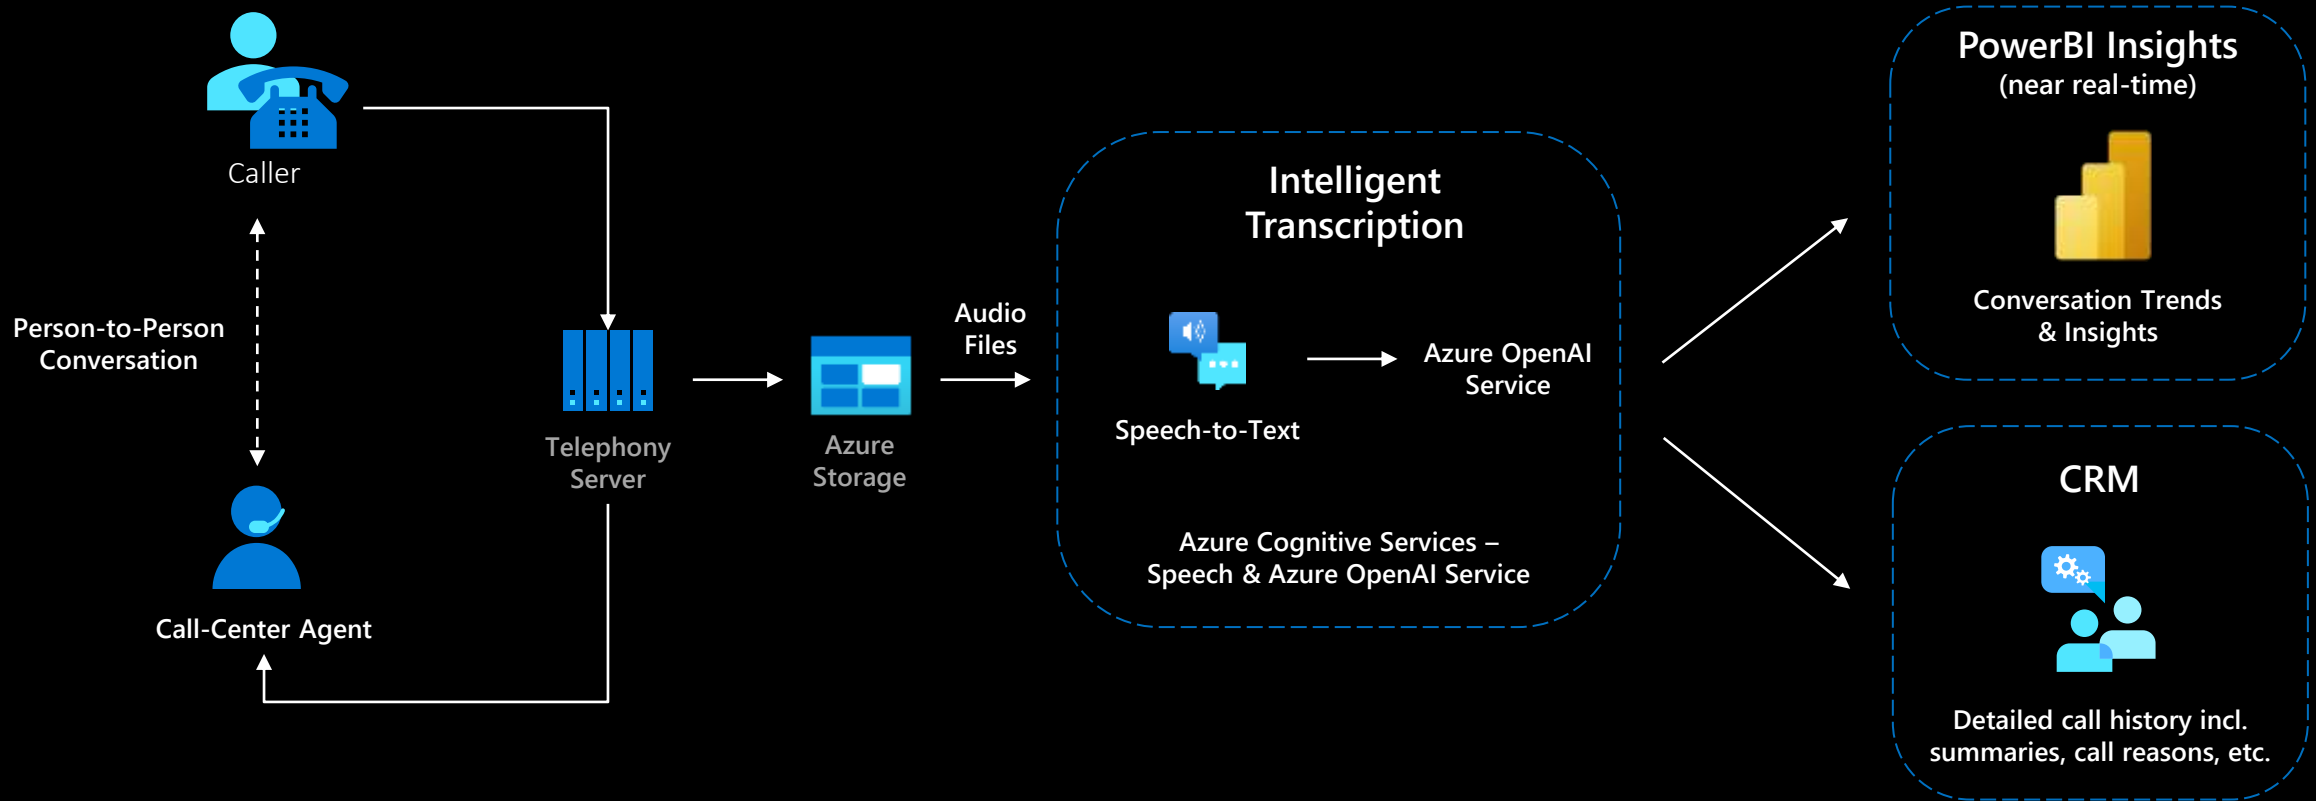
Caller

Person-to-Person Conversation

Call-Center Agent

Telephony Server

Azure Storage

Audio Files

Intelligent Transcription

Speech-to-Text

Azure OpenAI Service

Azure Cognitive Services – Speech & Azure OpenAI Service

PowerBI Insights (near real-time)

Conversation Trends & Insights

CRM

Detailed call history incl. summaries, call reasons, etc.